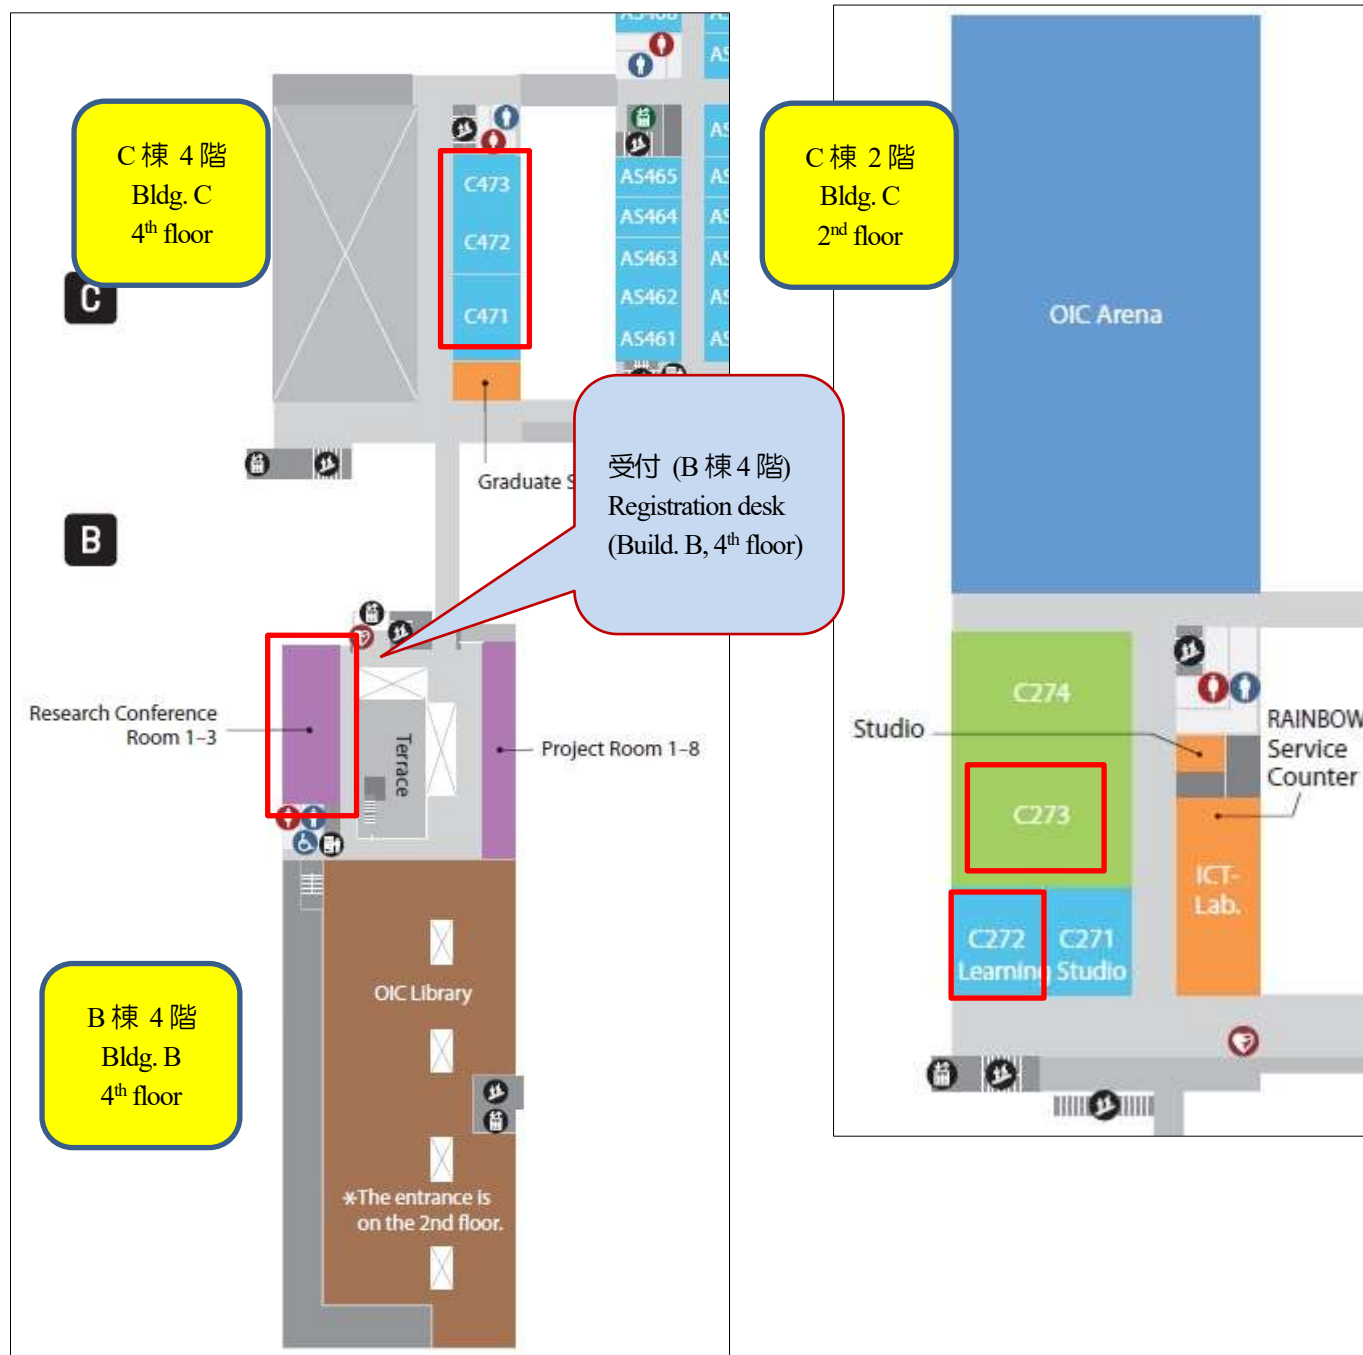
C 棟 4 階
Bldg. C
4th floor

C

C473
C472
C471

AS465
AS464
AS463
AS462
AS461

Graduate S

B

受付 (B 棟 4 階)
Registration desk
(Build. B, 4th floor)

Research Conference Room 1-3

Terrace

Project Room 1-8

OIC Library

*The entrance is on the 2nd floor.

B 棟 4 階
Bldg. B
4th floor

C 棟 2 階
Bldg. C
2nd floor

OIC Arena

Studio

C274

C273

C272 Learnin

C271 Studio

RAINBOW Service Counter

ICT-Lab.